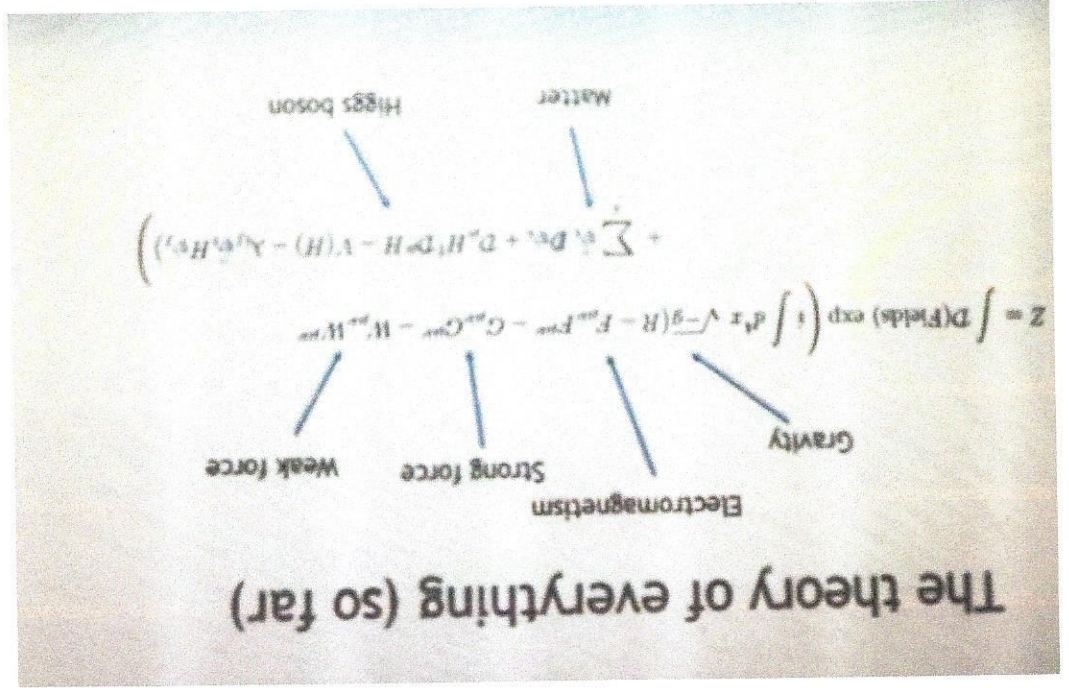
The theory of everything (so far)

Electromagnetism

Gravity

Strong force

Weak force

$Z = \int \mathcal{D}(\text{Fields}) \exp\left( i \int d^4x \sqrt{-g}(R - F_{\mu\nu}F^{\mu\nu} - G_{\mu\nu}G^{\mu\nu} - W_{\mu\nu}W^{\mu\nu}\right.$

$\left. + \sum_i \bar{\psi}_i \not{D} \psi_i + D_\mu H^\dagger D^\mu H - V(H) - \lambda_{ij}\bar{\psi}_i H \psi_j)\right)$

Matter

Higgs boson